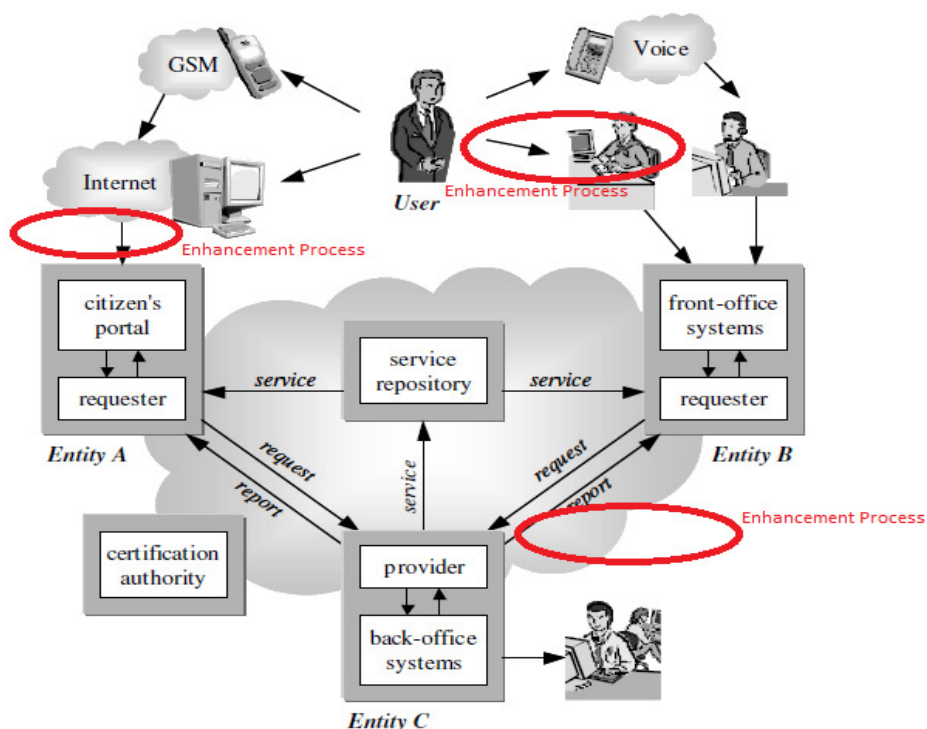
GSM

Voice

Internet

User

Enhancement Process

Enhancement Process

citizen's portal

requester

service

service repository

service

front-office systems

requester

Entity A

request

report

service

request

report

Entity B

Enhancement Process

certification authority

provider

back-office systems

Entity C